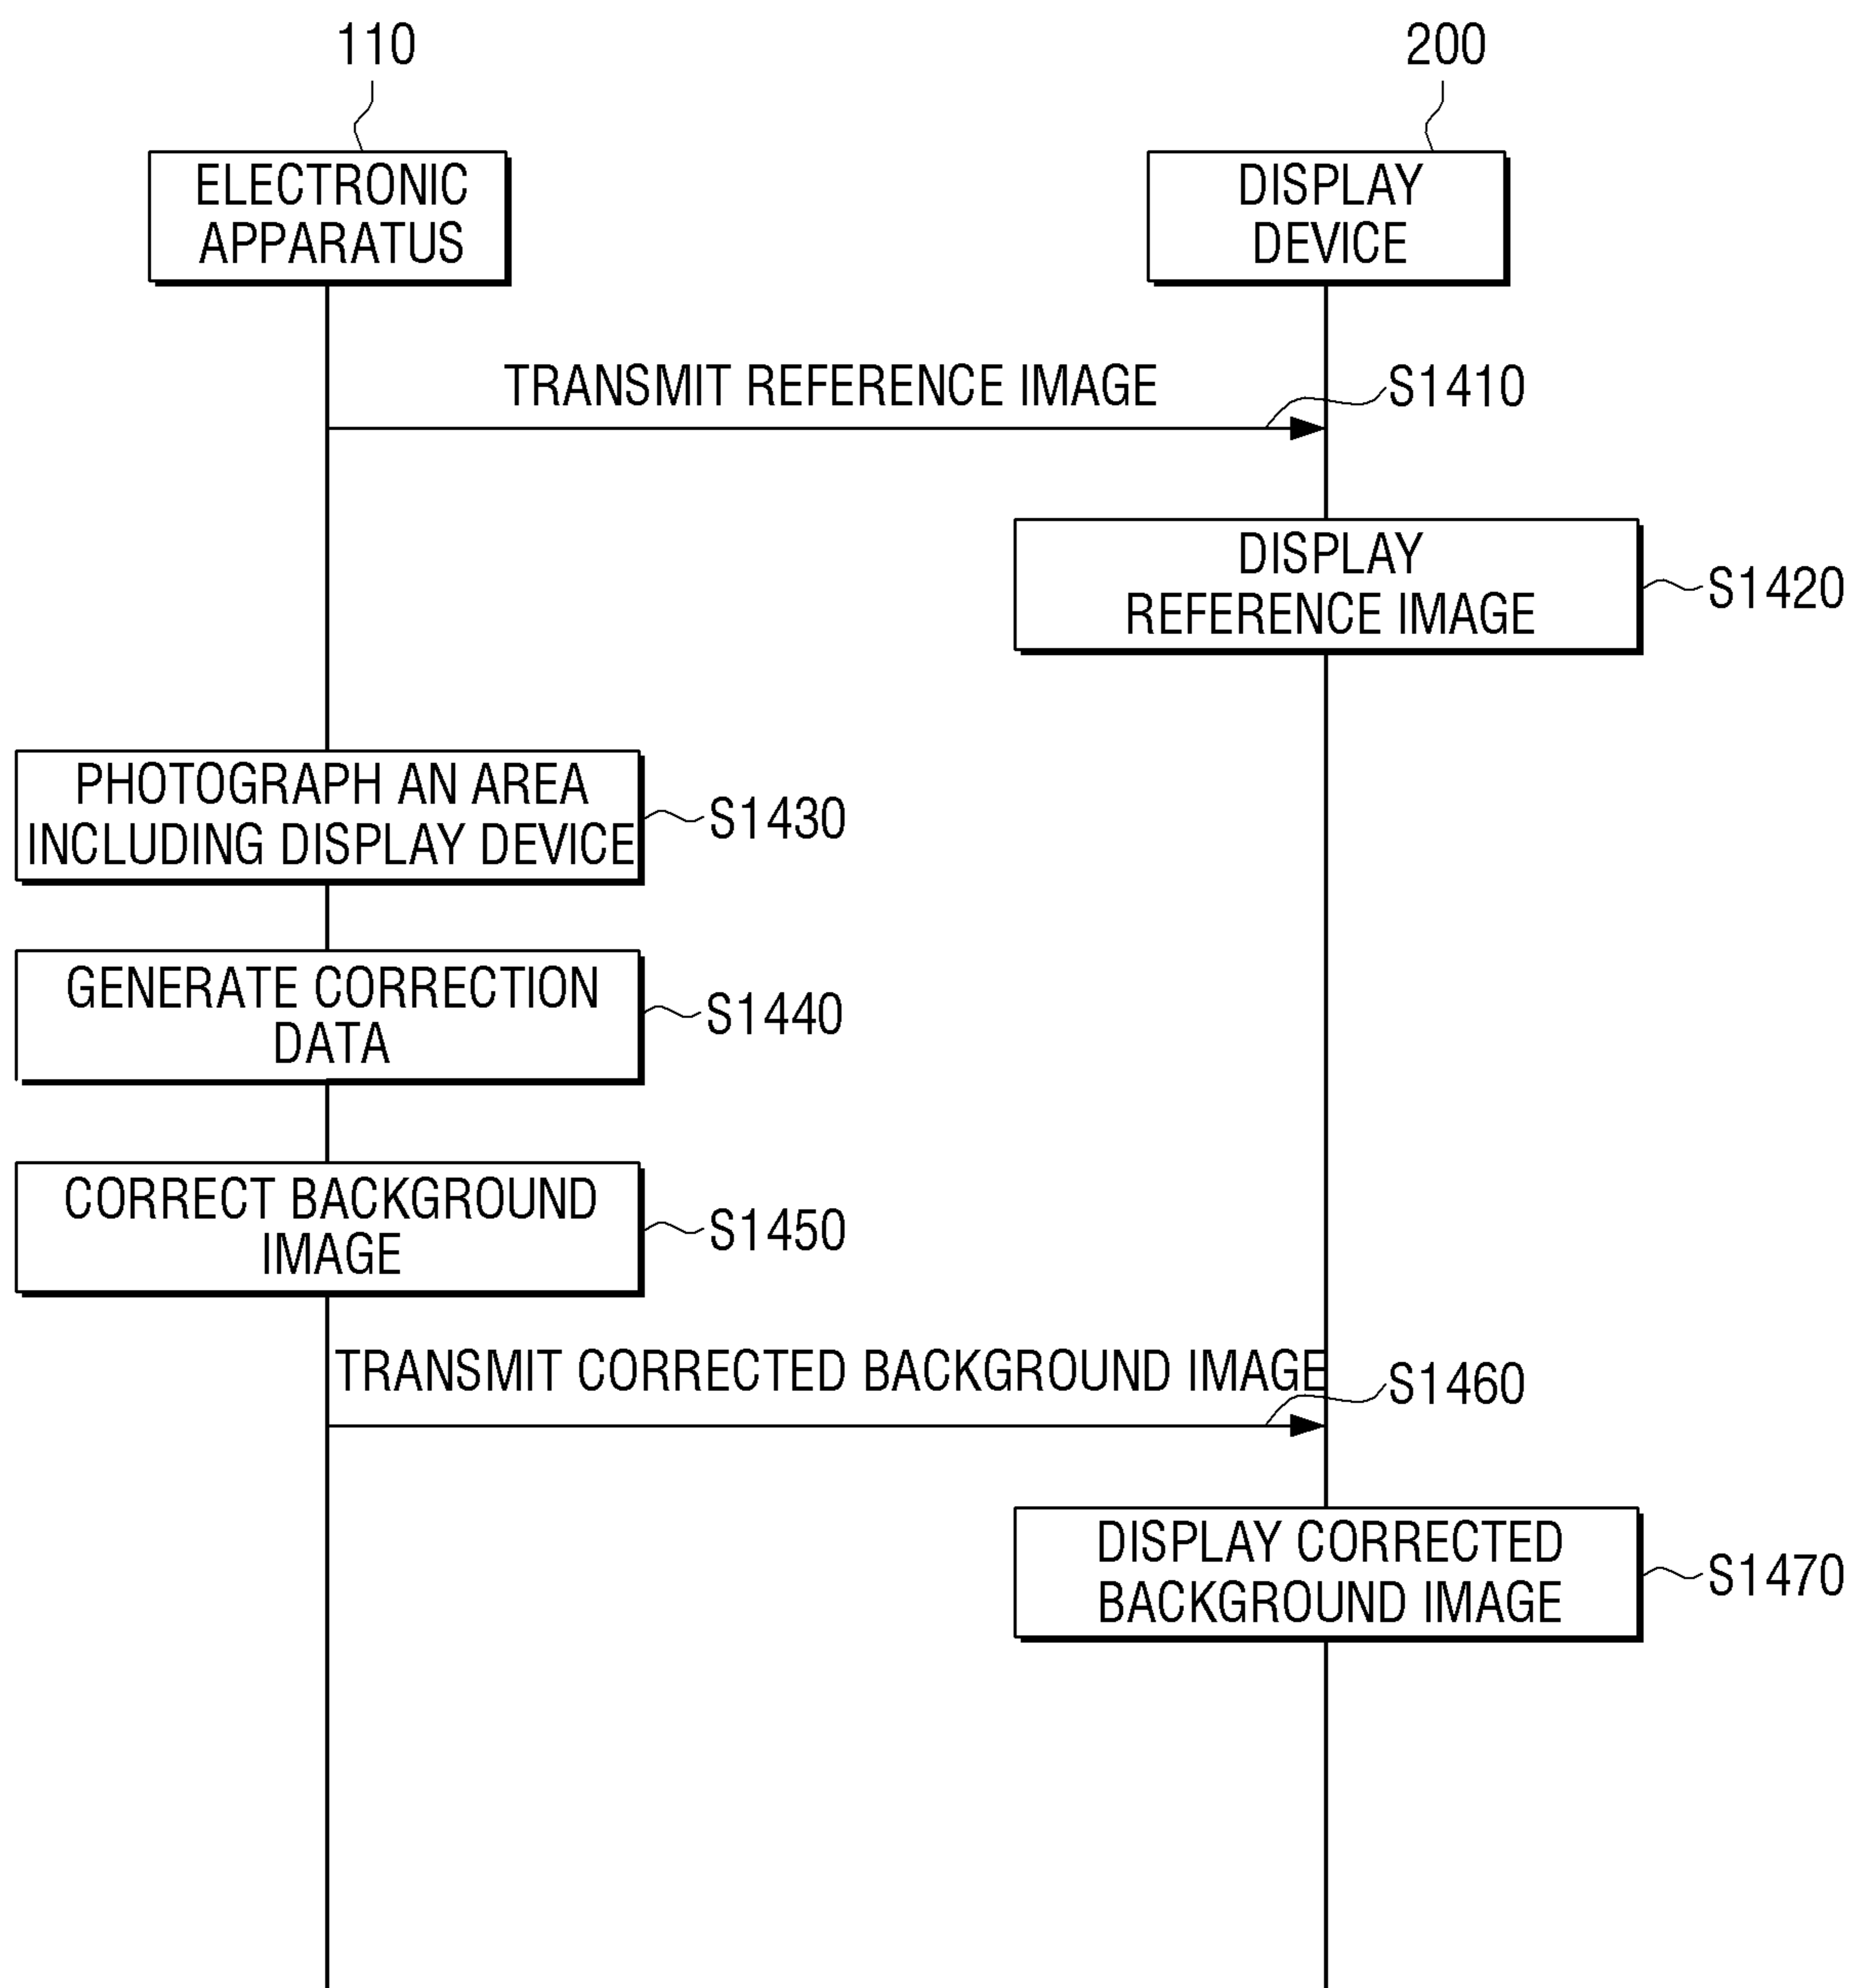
110

200

ELECTRONIC APPARATUS

DISPLAY DEVICE

TRANSMIT REFERENCE IMAGE

S1410

DISPLAY REFERENCE IMAGE

S1420

PHOTOGRAPH AN AREA INCLUDING DISPLAY DEVICE

S1430

GENERATE CORRECTION DATA

S1440

CORRECT BACKGROUND IMAGE

S1450

TRANSMIT CORRECTED BACKGROUND IMAGE

S1460

DISPLAY CORRECTED BACKGROUND IMAGE

S1470